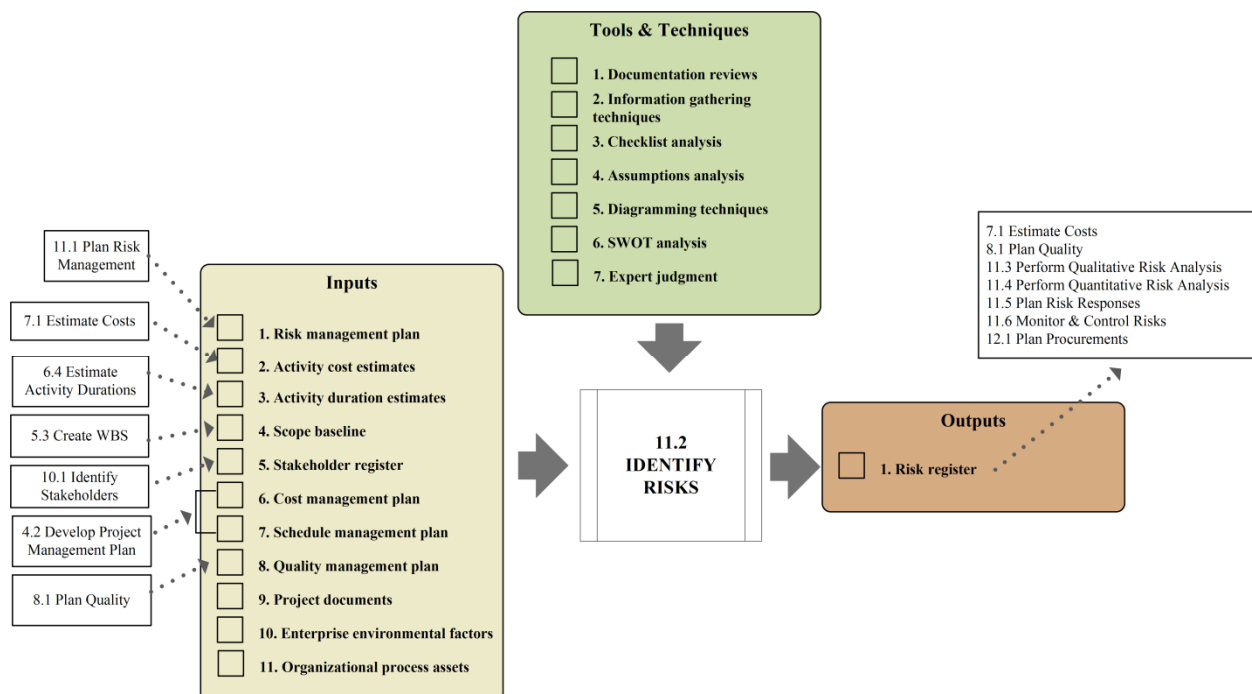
Tools & Techniques

1. Documentation reviews
2. Information gathering techniques
3. Checklist analysis
4. Assumptions analysis
5. Diagramming techniques
6. SWOT analysis
7. Expert judgment

11.1 Plan Risk Management

7.1 Estimate Costs

6.4 Estimate Activity Durations

5.3 Create WBS

10.1 Identify Stakeholders

4.2 Develop Project Management Plan

8.1 Plan Quality

Inputs

1. Risk management plan
2. Activity cost estimates
3. Activity duration estimates
4. Scope baseline
5. Stakeholder register
6. Cost management plan
7. Schedule management plan
8. Quality management plan
9. Project documents
10. Enterprise environmental factors
11. Organizational process assets

11.2 IDENTIFY RISKS

Outputs

1. Risk register

7.1 Estimate Costs
8.1 Plan Quality
11.3 Perform Qualitative Risk Analysis
11.4 Perform Quantitative Risk Analysis
11.5 Plan Risk Responses
11.6 Monitor & Control Risks
12.1 Plan Procurements